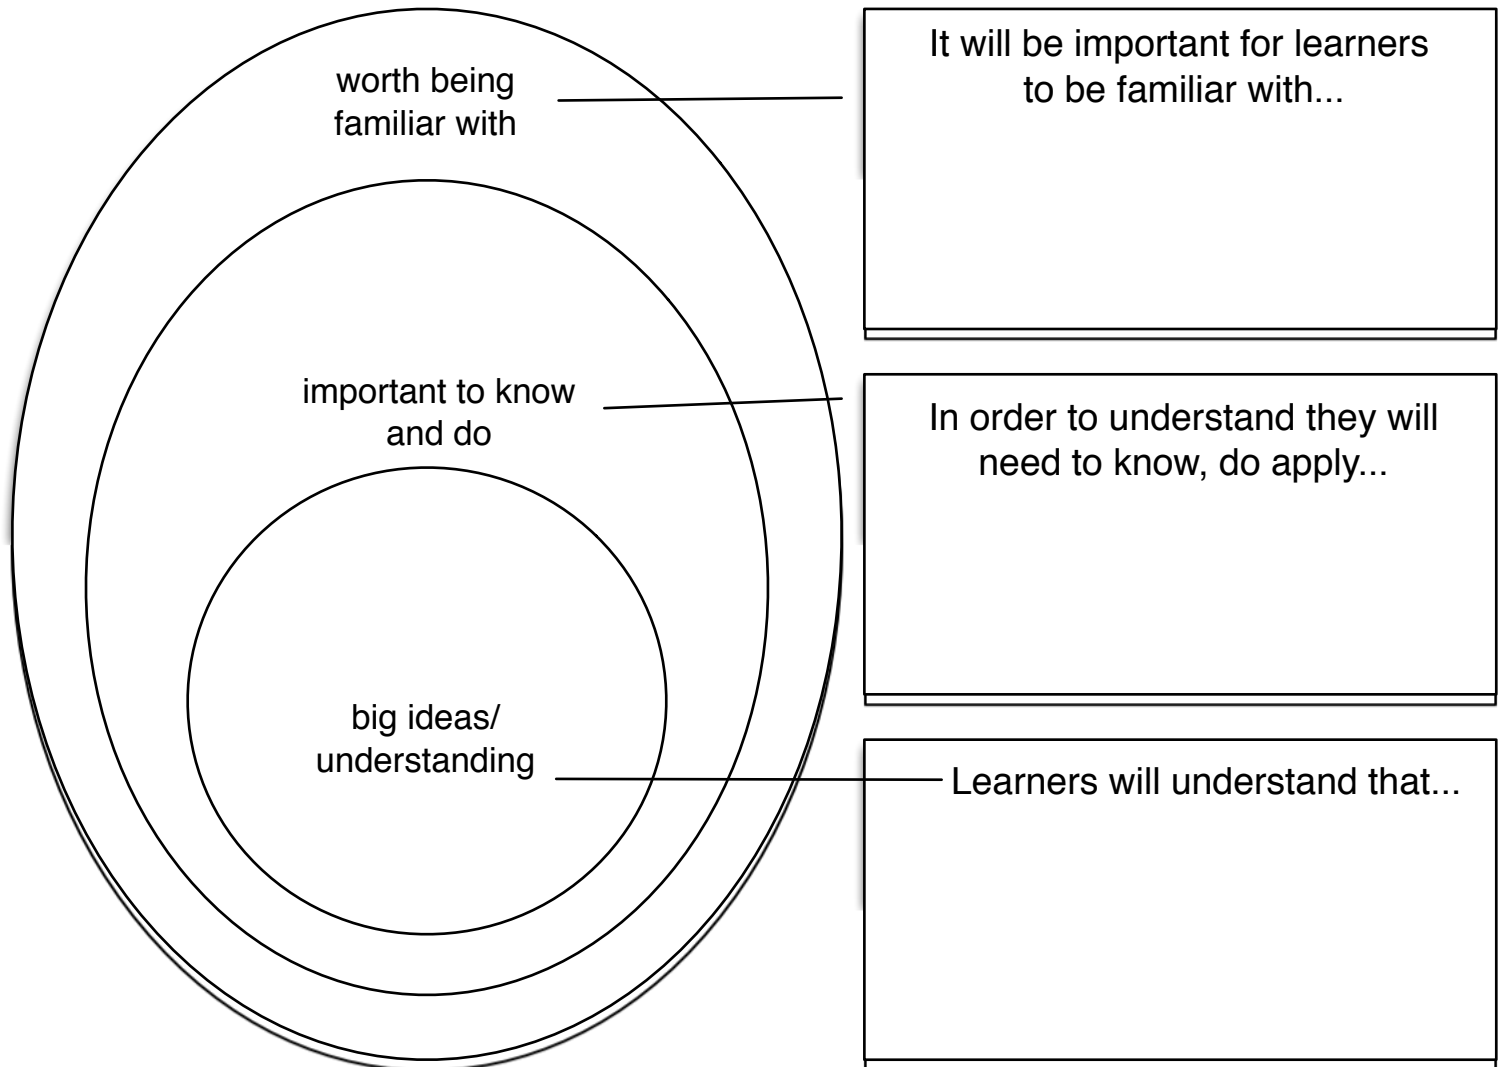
worth being familiar with

It will be important for learners to be familiar with...

important to know and do

In order to understand they will need to know, do apply...

big ideas/ understanding

Learners will understand that...